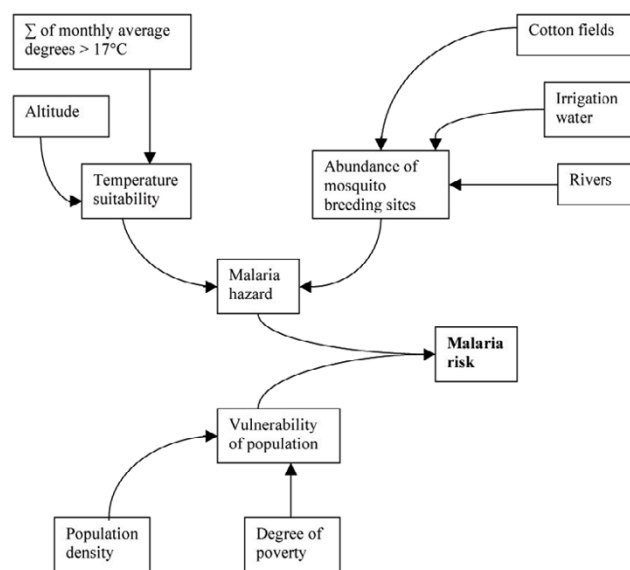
$\sum$ of monthly average degrees > 17°C

Cotton fields

Altitude

Irrigation water

Abundance of mosquito breeding sites

Temperature suitability

Rivers

Malaria hazard

**Malaria risk**

Vulnerability of population

Population density

Degree of poverty